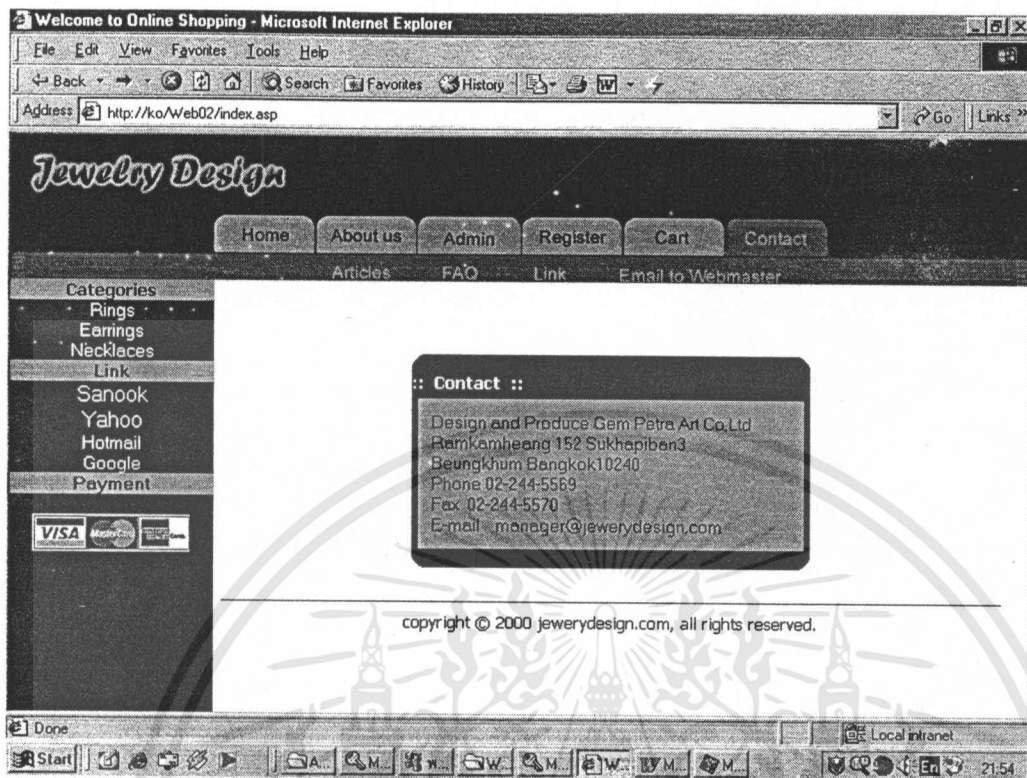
Welcome to Online Shopping - Microsoft Internet Explorer

File Edit View Favorites Tools Help

Back Search Favorites History

Address http://ko/Web02/index.asp

Go Links »

Jewelry Design

Home About us Admin Register Cart Contact

Articles FAQ Link Email to Webmaster

Categories
Rings
Earrings
Necklaces
Link
Sanook
Yahoo
Hotmail
Google
Payment

VISA

:: Contact ::

Design and Produce Gem Petra Art Co,Ltd
Ramkamheang 152 Sukhapiban3
Beungkhum Bangkok10240
Phone 02-244-5569
Fax 02-244-5570
E-mail manager@jewerydesign.com

copyright © 2000 jewerydesign.com, all rights reserved.

Done

Local intranet

Start

21:54